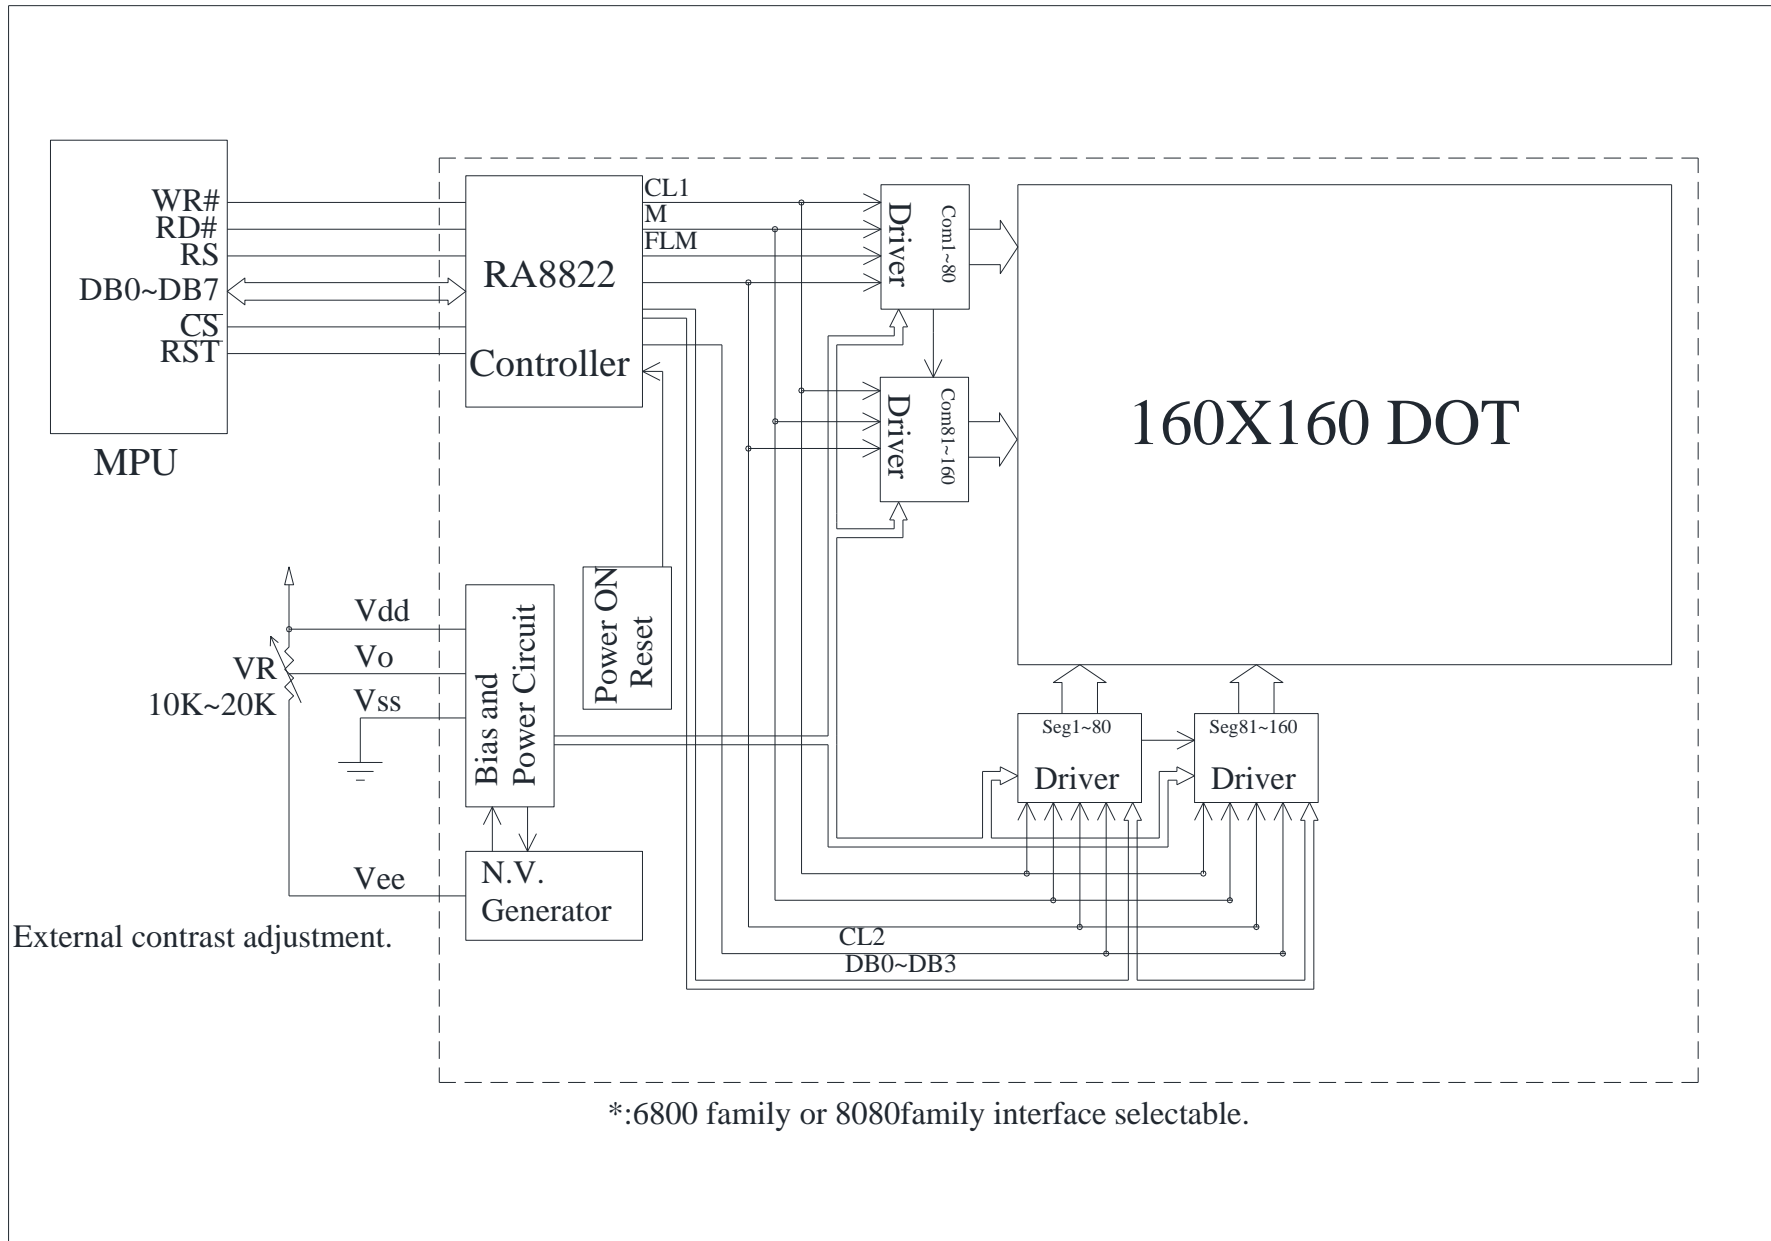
WR#
RD#
RS
DB0~DB7
CS
RST

MPU

RA8822

Controller

CL1
M
FLM

Driver
Com1~80

Driver
Com81~160

160X160 DOT

Power ON Reset

Vdd
Vo
Vss
VR
10K~20K

Bias and Power Circuit

Seg1~80
Driver

Seg81~160
Driver

Vee

N.V. Generator

External contrast adjustment.

CL2
DB0~DB3

*:6800 family or 8080family interface selectable.